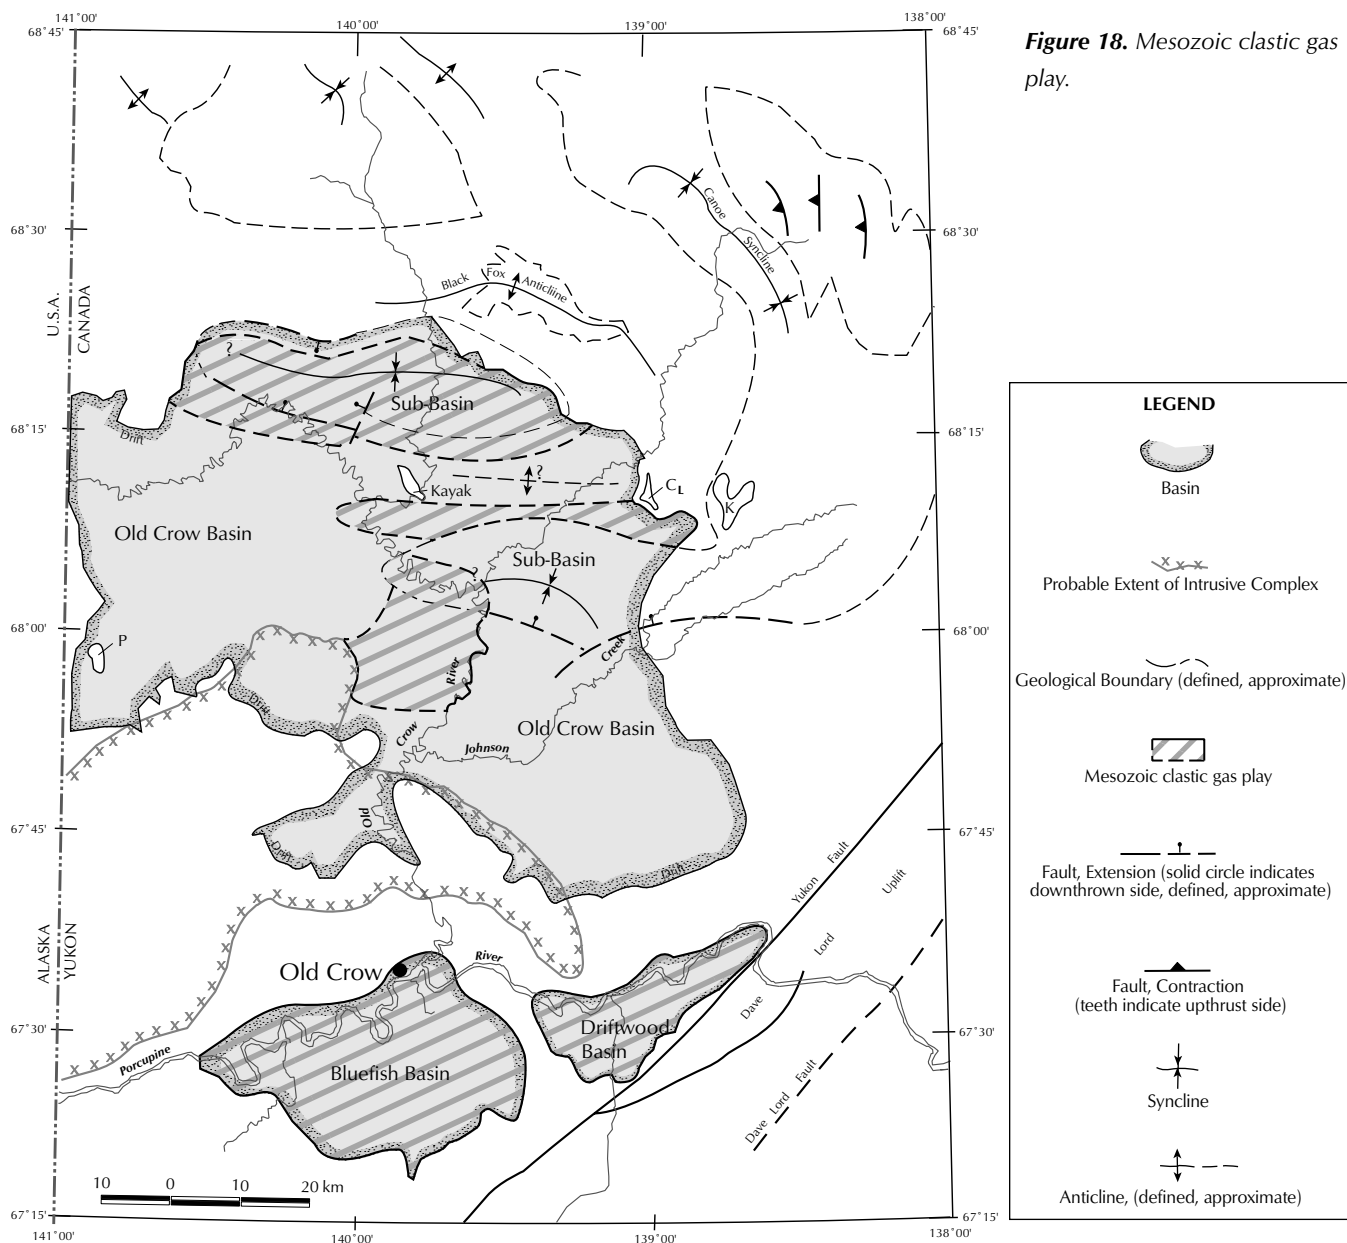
***Figure 18.*** *Mesozoic clastic gas play.*

141°00' 140°00' 139°00' 138°00'

68°45' 68°45'

68°30' 68°30'

68°15' 68°15'

68°00' 68°00'

67°45' 67°45'

67°30' 67°30'

67°15' 67°15'

141°00' 140°00' 139°00' 138°00'

U.S.A. CANADA

ALASKA YUKON

Canoe Syncline

Black Fox Anticline

?

Sub-Basin

Drift

Kayak

?

$C_L$

K

Old Crow Basin

Sub-Basin

P

Drift

River

Creek

Crow

Johnson

Old Crow Basin

Old

Drift

Drift

Yukon Fault

Uplift

Lord

Dave

Old Crow

River

Driftwood Basin

Porcupine

Bluefish Basin

Dave Lord Fault

10 0 10 20 km

LEGEND

Basin

Probable Extent of Intrusive Complex

Geological Boundary (defined, approximate)

Mesozoic clastic gas play

Fault, Extension (solid circle indicates downthrown side, defined, approximate)

Fault, Contraction (teeth indicate upthrust side)

Syncline

Anticline, (defined, approximate)